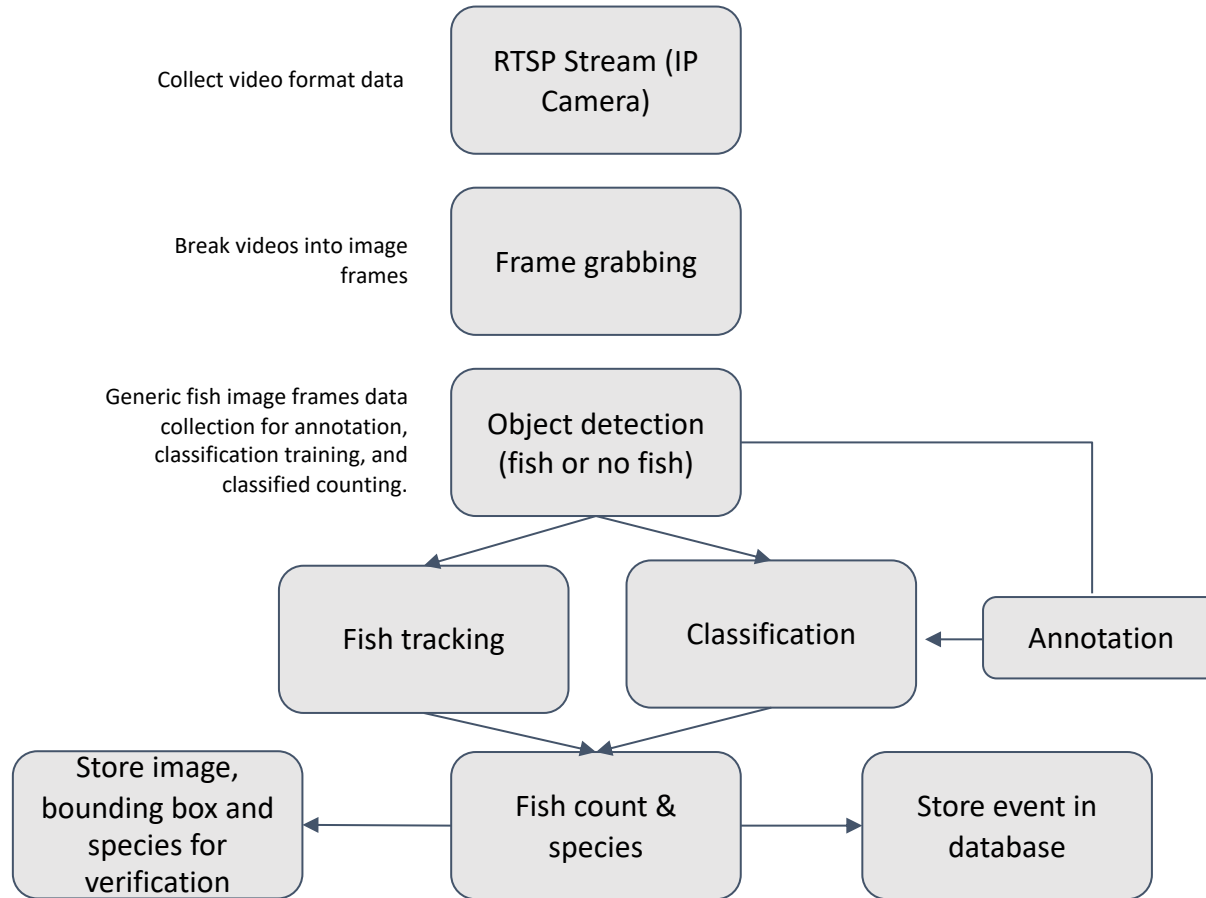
Collect video format data

RTSP Stream (IP Camera)

Break videos into image frames

Frame grabbing

Generic fish image frames data collection for annotation, classification training, and classified counting.

Object detection (fish or no fish)

Fish tracking

Classification

Annotation

Store image, bounding box and species for verification

Fish count & species

Store event in database